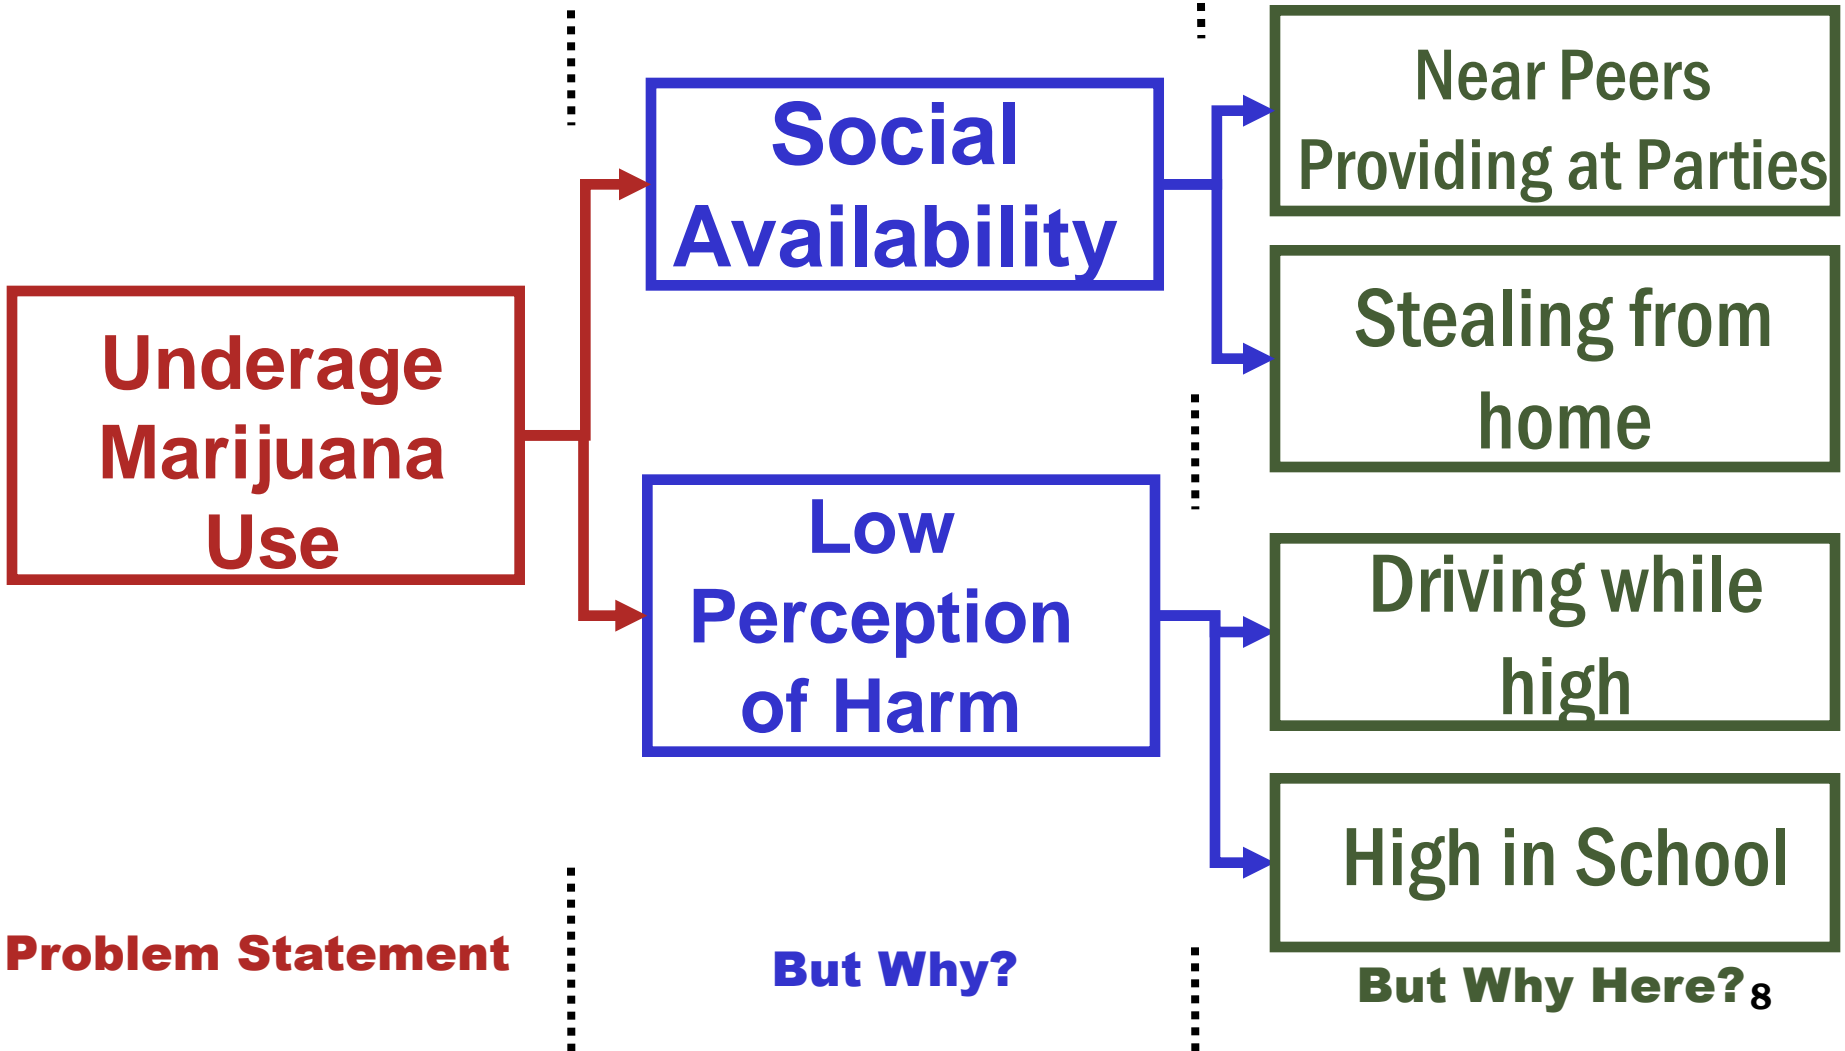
Underage Marijuana Use

Social Availability

Low Perception of Harm

Near Peers Providing at Parties

Stealing from home

Driving while high

High in School

Problem Statement

But Why?

But Why Here?

8